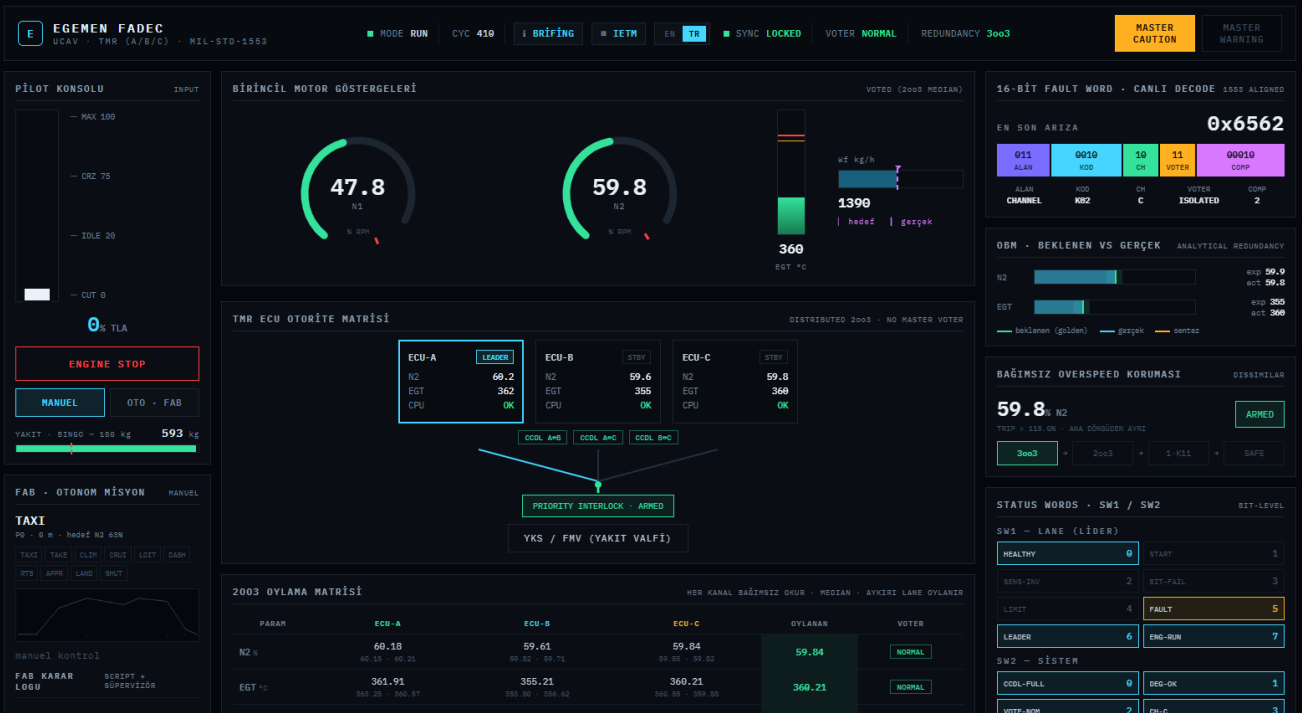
E EGEMEN FADEC
UCAV · TMR (A/B/C) · MIL-STD-1553

MODE RUN CYC 410 ℹ BRİFİNG ≡ IETM EN TR SYNC LOCKED VOTER NORMAL REDUNDANCY 3oo3

MASTER CAUTION
MASTER WARNING

PİLOT KONSOLU INPUT

— MAX 100
— CRZ 75
— IDLE 20
— CUT 0

0% TLA

ENGINE STOP

MANUEL OTO · FAB

YAKIT · BINGO ≈ 180 kg 593 kg

FAB · OTONOM MİSYON MANUEL

TAXI
P0 · 0 m · hedef N2 63%

TAXI TAKE CLIM CRUI LOIT DASH RTB APPR LAND SHUT

manuel kontrol

FAB KARAR LOGU
SCRIPT + SÜPERVİZÖR

BİRİNCİL MOTOR GÖSTERGELERİ VOTED (2oo3 MEDIAN)

47.8
N1
% RPM

59.8
N2
% RPM

360
EGT °C

Wf kg/h
1390
| hedef | gerçek

TMR ECU OTORİTE MATRİSİ DISTRIBUTED 2oo3 · NO MASTER VOTER

| ECU-A | LEADER |
|---|---|
| N2 | 60.2 |
| EGT | 362 |
| CPU | OK |

| ECU-B | STBY |
|---|---|
| N2 | 59.6 |
| EGT | 355 |
| CPU | OK |

| ECU-C | STBY |
|---|---|
| N2 | 59.8 |
| EGT | 360 |
| CPU | OK |

CCDL A↔B CCDL A↔C CCDL B↔C

PRIORITY INTERLOCK · ARMED

YKS / FMV (YAKIT VALFİ)

2OO3 OYLAMA MATRİSİ HER KANAL BAĞIMSIZ OKUR · MEDIAN · AYKIRI LANE OYLANIR

| PARAM | ECU-A | ECU-B | ECU-C | OYLANAN | VOTER |
|---|---|---|---|---|---|
| N2 % | 60.18 60.15 · 60.21 | 59.61 59.52 · 59.71 | 59.84 59.55 · 59.92 | 59.84 | NORMAL |
| EGT °C | 361.91 363.25 · 360.57 | 355.21 353.50 · 356.62 | 360.21 360.55 · 359.88 | 360.21 | NORMAL |

16-BİT FAULT WORD · CANLI DECODE 1553 ALIGNED

EN SON ARIZA 0x6562

| 011 ALAN | 0010 KOD | 10 CH | 11 VOTER | 00010 COMP |
|---|---|---|---|---|

| ALAN | KOD | CH | VOTER | COMP |
|---|---|---|---|---|
| CHANNEL | K02 | C | ISOLATED | 2 |

OBM · BEKLENEN VS GERÇEK ANALYTICAL REDUNDANCY

N2 exp 59.9 act 59.8
EGT exp 355 act 360

— beklenen (golden) — gerçek — sentez

BAĞIMSIZ OVERSPEED KORUMASI DISSIMILAR

59.8% N2
TRIP > 115.0% · ANA DÖNGÜDEN AYRI
ARMED

3oo3 · 2oo3 · 1-K11 · SAFE

STATUS WORDS · SW1 / SW2 BIT-LEVEL

SW1 — LANE (LİDER)

| HEALTHY 0 | START 1 |
|---|---|
| SENS-INV 2 | BIT-FAIL 3 |
| LIMIT 4 | FAULT 5 |
| LEADER 6 | ENG-RUN 7 |

SW2 — SİSTEM

| CCDL-FULL 0 | DEG-OK 1 |
|---|---|
| VOTE-NOM 2 | CH-C 3 |